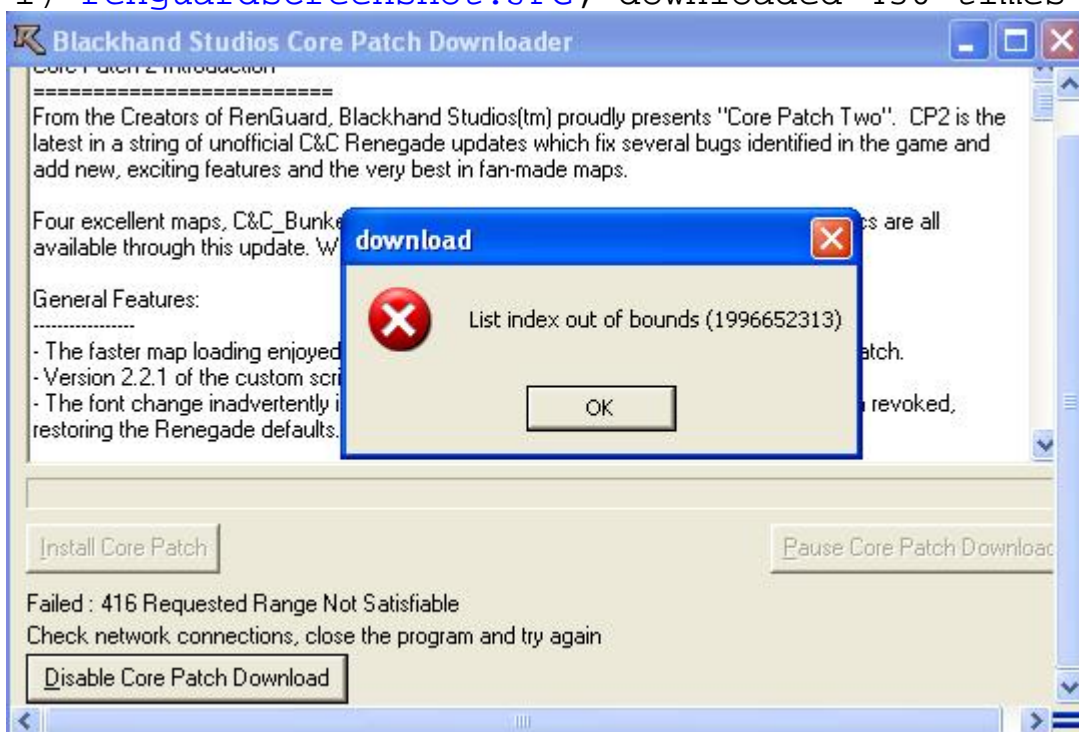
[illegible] downloaded 150 times

Blackhand Studios Core Patch Downloader

Core Patch 2 Introduction
========================
From the Creators of RenGuard, Blackhand Studios(tm) proudly presents "Core Patch Two". CP2 is the latest in a string of unofficial C&C Renegade updates which fix several bugs identified in the game and add new, exciting features and the very best in fan-made maps.

Four excellent maps, C&C_Bunke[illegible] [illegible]s are all available through this update. W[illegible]

General Features:
----------------
- The faster map loading enjoyed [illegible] atch.
- Version 2.2.1 of the custom scri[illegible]
- The font change inadvertently i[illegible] revoked, restoring the Renegade defaults.

download

List index out of bounds (1996652313)

OK

Install Core Patch

Pause Core Patch Downloa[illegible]

Failed : 416 Requested Range Not Satisfiable
Check network connections, close the program and try again

Disable Core Patch Download